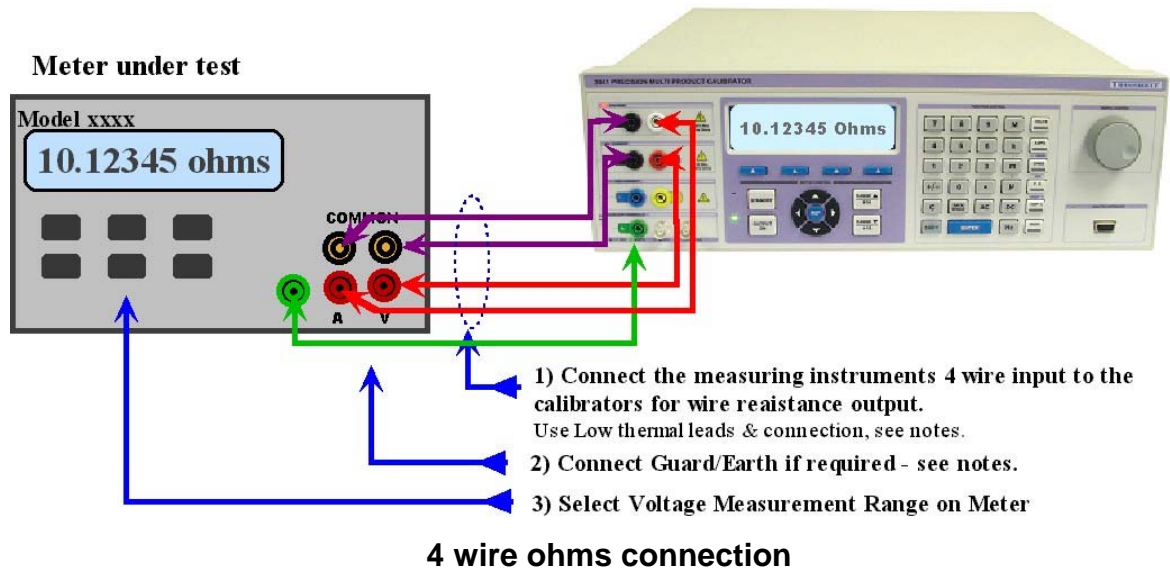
Meter under test

Model xxxx

10.12345 ohms

COMMON

A V

5051 PRECISION MULTI PRODUCT CALIBRATOR

10.12345 Ohms

1) Connect the measuring instruments 4 wire input to the calibrators for wire reaistance output.
Use Low thermal leads & connection, see notes.

2) Connect Guard/Earth if required - see notes.

3) Select Voltage Measurement Range on Meter

4 wire ohms connection